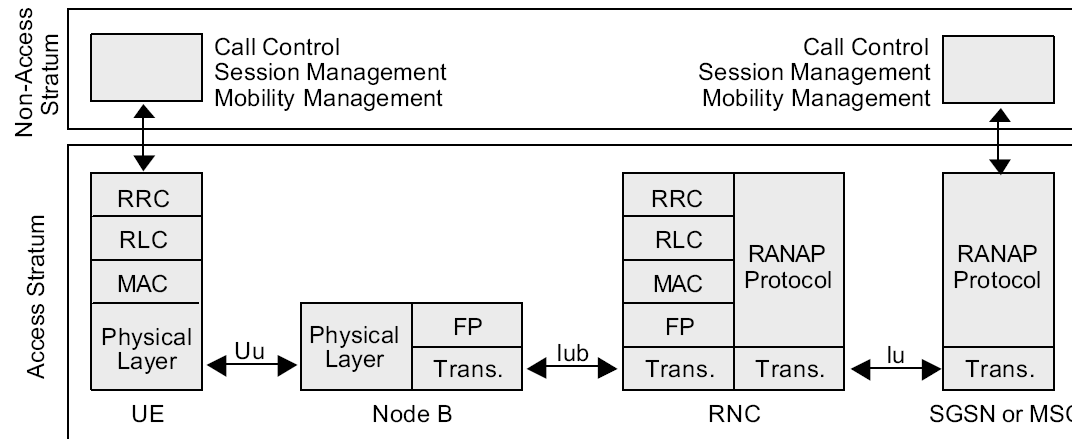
Non-Access Stratum

Call Control
Session Management
Mobility Management

Call Control
Session Management
Mobility Management

Access Stratum

RRC
RLC
MAC
Physical Layer

Uu

Physical Layer
FP
Trans.

Iub

RRC
RLC
MAC
FP
Trans.
RANAP Protocol
Trans.

Iu

RANAP Protocol
Trans.

UE
Node B
RNC
SGSN or MSC